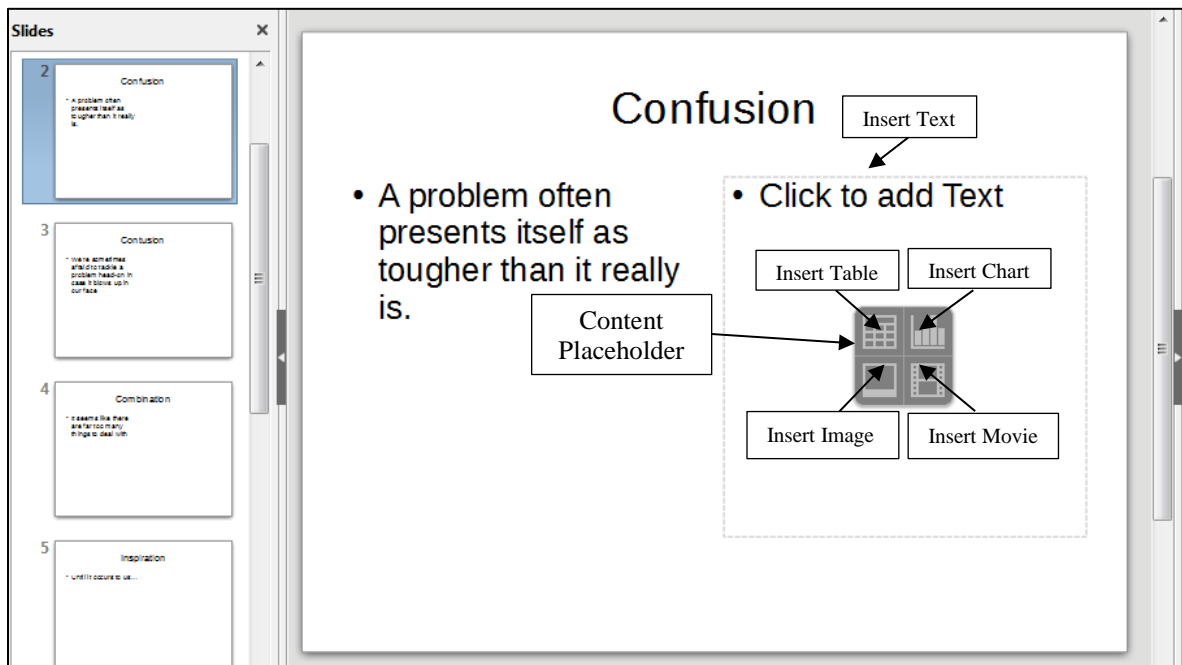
Slides ×

2
Confusion
• A problem often presents itself as tougher than it really is.

3
Confusion
• We're sometimes afraid to tackle a problem head-on in case it blows up in our face.

4
Combination
• It seems like there are far too many things to deal with

5
Inspiration
• Until it occurs to us...

Confusion

Insert Text

• A problem often presents itself as tougher than it really is.

• Click to add Text

Insert Table

Insert Chart

Content Placeholder

Insert Image

Insert Movie